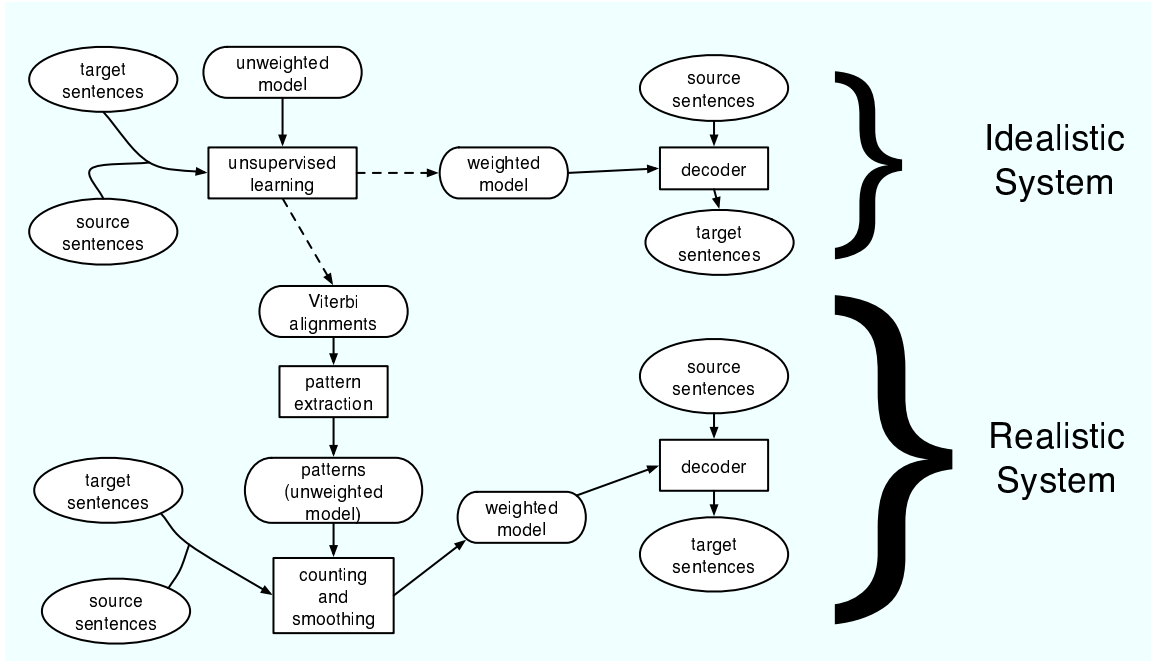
target sentences

unweighted model

source sentences

unsupervised learning

weighted model

decoder

target sentences

source sentences

Idealistic System

Viterbi alignments

pattern extraction

source sentences

target sentences

patterns (unweighted model)

decoder

weighted model

target sentences

source sentences

counting and smoothing

Realistic System